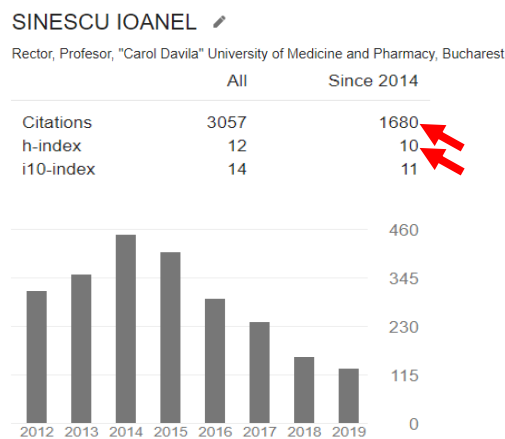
SINESCU IOANEL

Rector, Profesor, "Carol Davila" University of Medicine and Pharmacy, Bucharest

| | All | Since 2014 |
|---|---|---|
| Citations | 3057 | 1680 |
| h-index | 12 | 10 |
| i10-index | 14 | 11 |

460
345
230
115
0

2012 2013 2014 2015 2016 2017 2018 2019